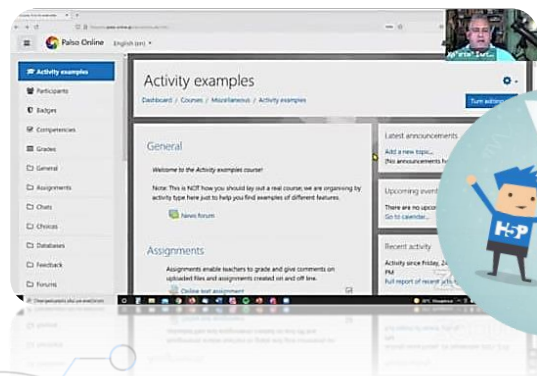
Palso Online English (en)

Activity examples
Participants
Badges
Competencies
Grades
General
Assignments
Chats
Choices
Databases
Feedback
Forums

Activity examples

Dashboard / Courses / Miscellaneous / Activity examples

Turn editing

General

Welcome to the Activity examples course!

Note: This is NOT how you should lay out a real course; we are organising by activity type here just to help you find examples of different features.

News forum

Assignments

Assignments enable teachers to grade and give comments on uploaded files and assignments created on and off line.

Online text assignment

Latest announcements
Add a new topic...
(No announcements ye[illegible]

Upcoming event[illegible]
There are no upco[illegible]
Go to calendar...

Recent activity
Activity since Friday, 2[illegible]
PM
Full report of recent acti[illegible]

H5P